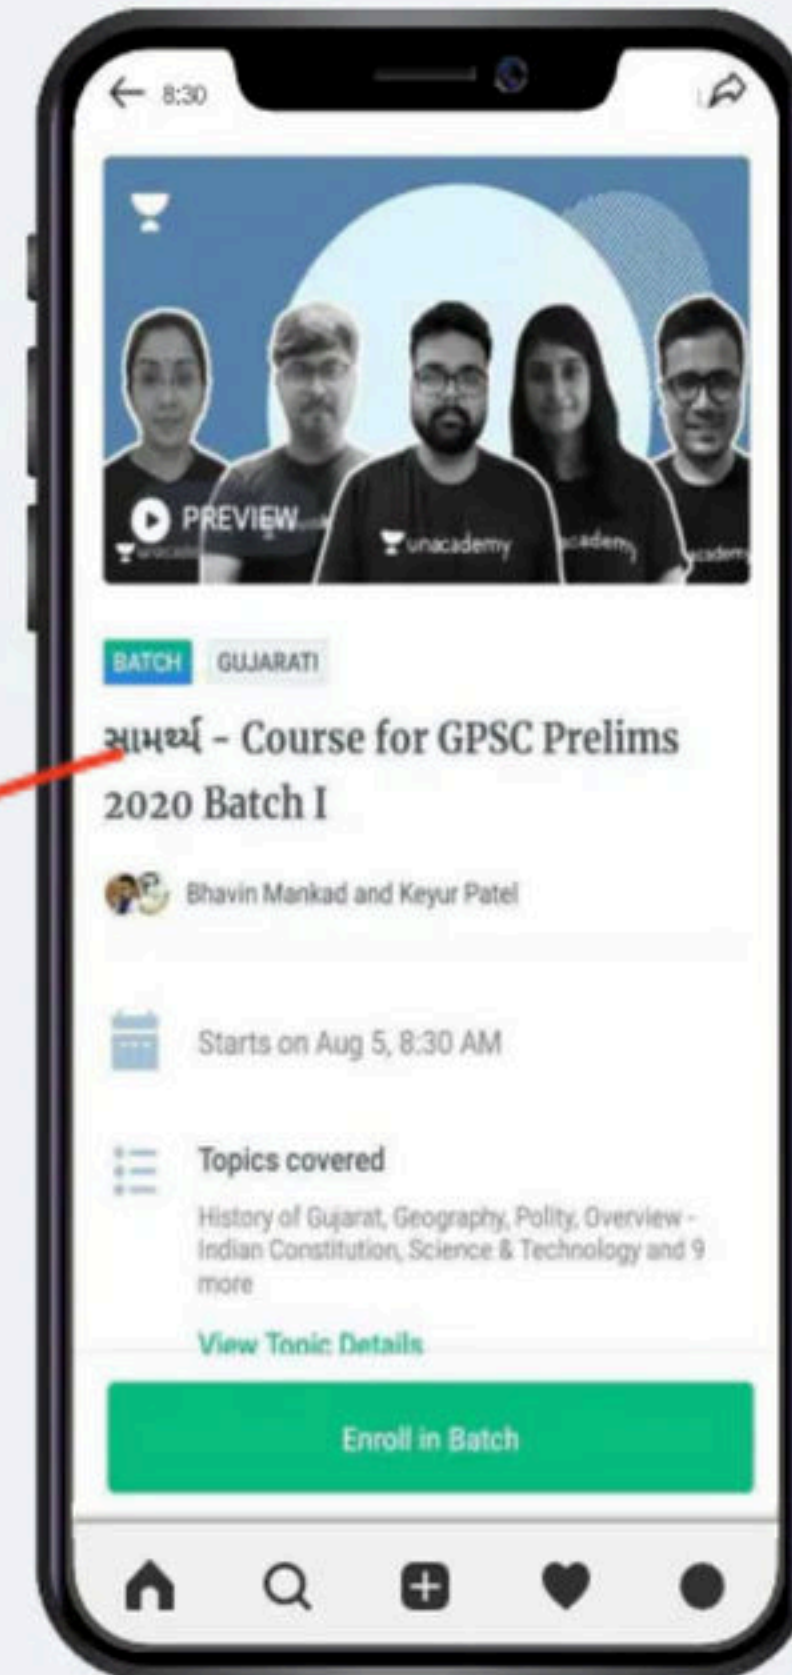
8:30

PREVIEW

unacademy

BATCH GUJARATI

સામર્થ્ય - Course for GPSC Prelims 2020 Batch I

Bhavin Mankad and Keyur Patel

Starts on Aug 5, 8:30 AM

Topics covered

History of Gujarat, Geography, Polity, Overview - Indian Constitution, Science & Technology and 9 more

View Topic Details

Enroll in Batch